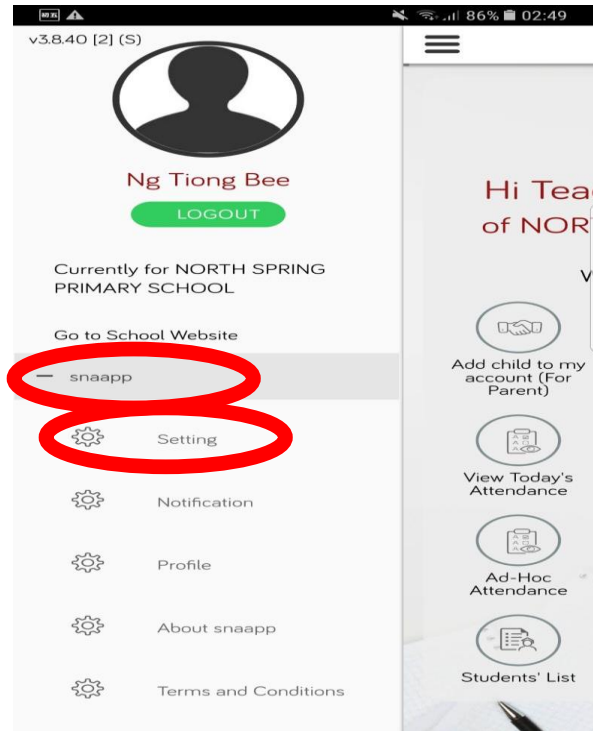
86% 02:49

v3.8.40 [2] (S)

Ng Tiong Bee

LOGOUT

Currently for NORTH SPRING PRIMARY SCHOOL

Go to School Website

— snaapp

Setting

Notification

Profile

About snaapp

Terms and Conditions

Hi Tea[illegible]
of NOR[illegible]

V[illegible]

Add child to my account (For Parent)

View Today's Attendance

Ad-Hoc Attendance

Students' List